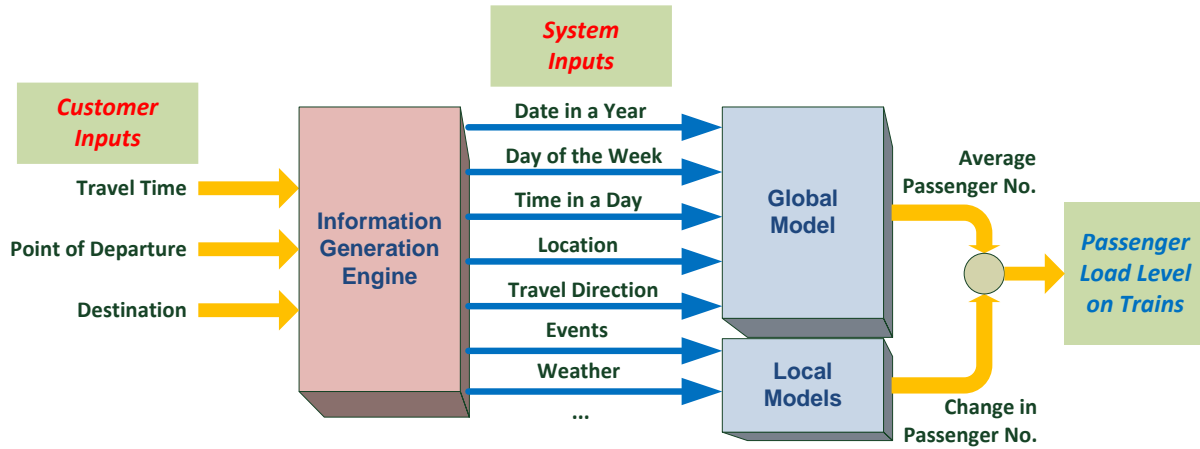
System Inputs

Customer Inputs

Travel Time

Point of Departure

Destination

Information Generation Engine

Date in a Year

Day of the Week

Time in a Day

Location

Travel Direction

Events

Weather

...

Global Model

Local Models

Average Passenger No.

Change in Passenger No.

Passenger Load Level on Trains